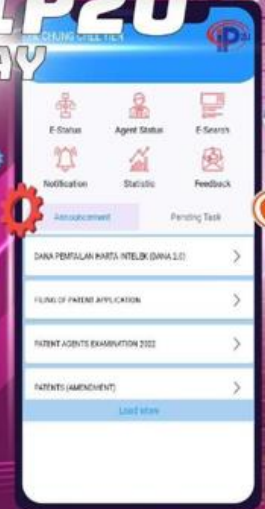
IP20
AY

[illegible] CHUNG CHEE HEN

E-Status
Agent Status
E-Search
Notification
Statistic
Feedback

Announcement
Pending Task

DANA PEMFAILAN HARTA INTELEK (DANA 2.0)
FILING OF PATENT APPLICATION
PATENT AGENTS EXAMINATION 2022
PATENTS (AMENDMENT)
Load More